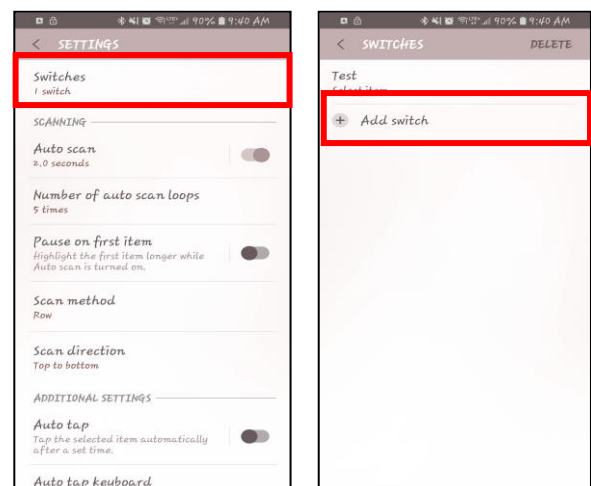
90% 9:40 AM

< SETTINGS

Switches
1 switch

SCANNING

Auto scan
2.0 seconds

Number of auto scan loops
5 times

Pause on first item
Highlight the first item longer while Auto scan is turned on.

Scan method
Row

Scan direction
Top to bottom

ADDITIONAL SETTINGS

Auto tap
Tap the selected item automatically after a set time.

Auto tap keyboard

90% 9:40 AM

< SWITCHES DELETE

Test
Select item

+ Add switch